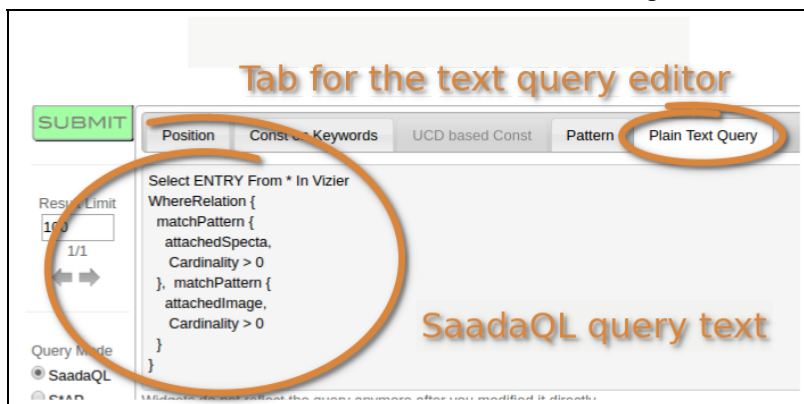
Tab for the text query editor

SUBMIT

Position | Const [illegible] Keywords | UCD based Const | Pattern | Plain Text Query

Resu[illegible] Limit
1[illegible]0
1/1

Select ENTRY From * In Vizier
WhereRelation {
matchPattern {
attachedSpecta,
Cardinality > 0
}, matchPattern {
attachedImage,
Cardinality > 0
}
}

SaadaQL query text

Query M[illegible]de
SaadaQL
S*AP

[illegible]